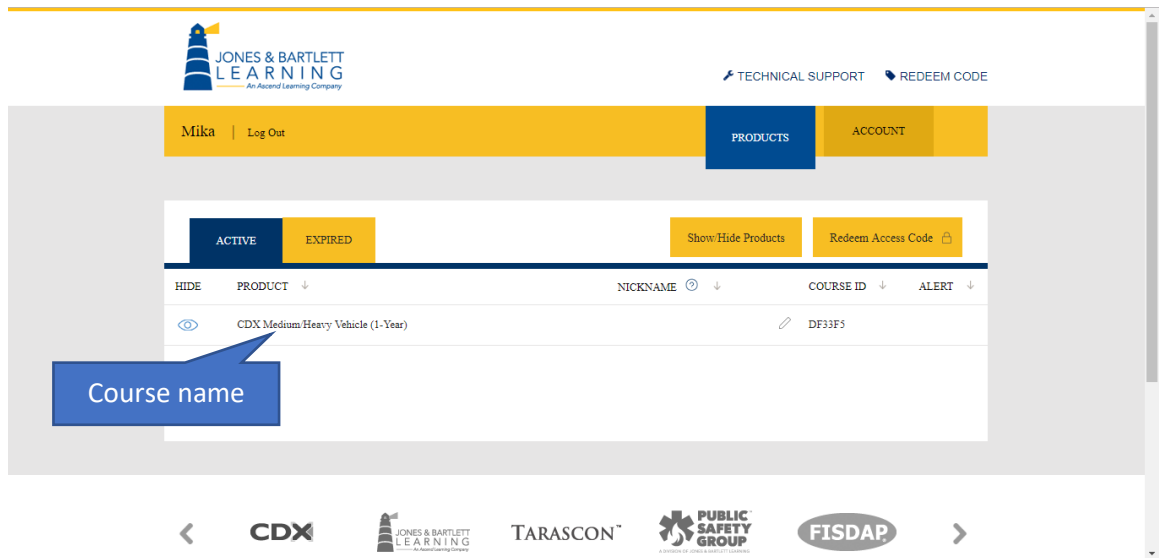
JONES & BARTLETT LEARNING
An Ascend Learning Company

TECHNICAL SUPPORT
REDEEM CODE

Mika | Log Out

PRODUCTS
ACCOUNT

ACTIVE
EXPIRED

Show/Hide Products
Redeem Access Code

| HIDE | PRODUCT | NICKNAME | COURSE ID | ALERT |
|---|---|---|---|---|
| | CDX Medium/Heavy Vehicle (1-Year) | | DF33F5 | |

Course name

CDX
JONES & BARTLETT LEARNING
An Ascend Learning Company
TARASCON™
PUBLIC SAFETY GROUP
A DIVISION OF JONES & BARTLETT LEARNING
FISDAP